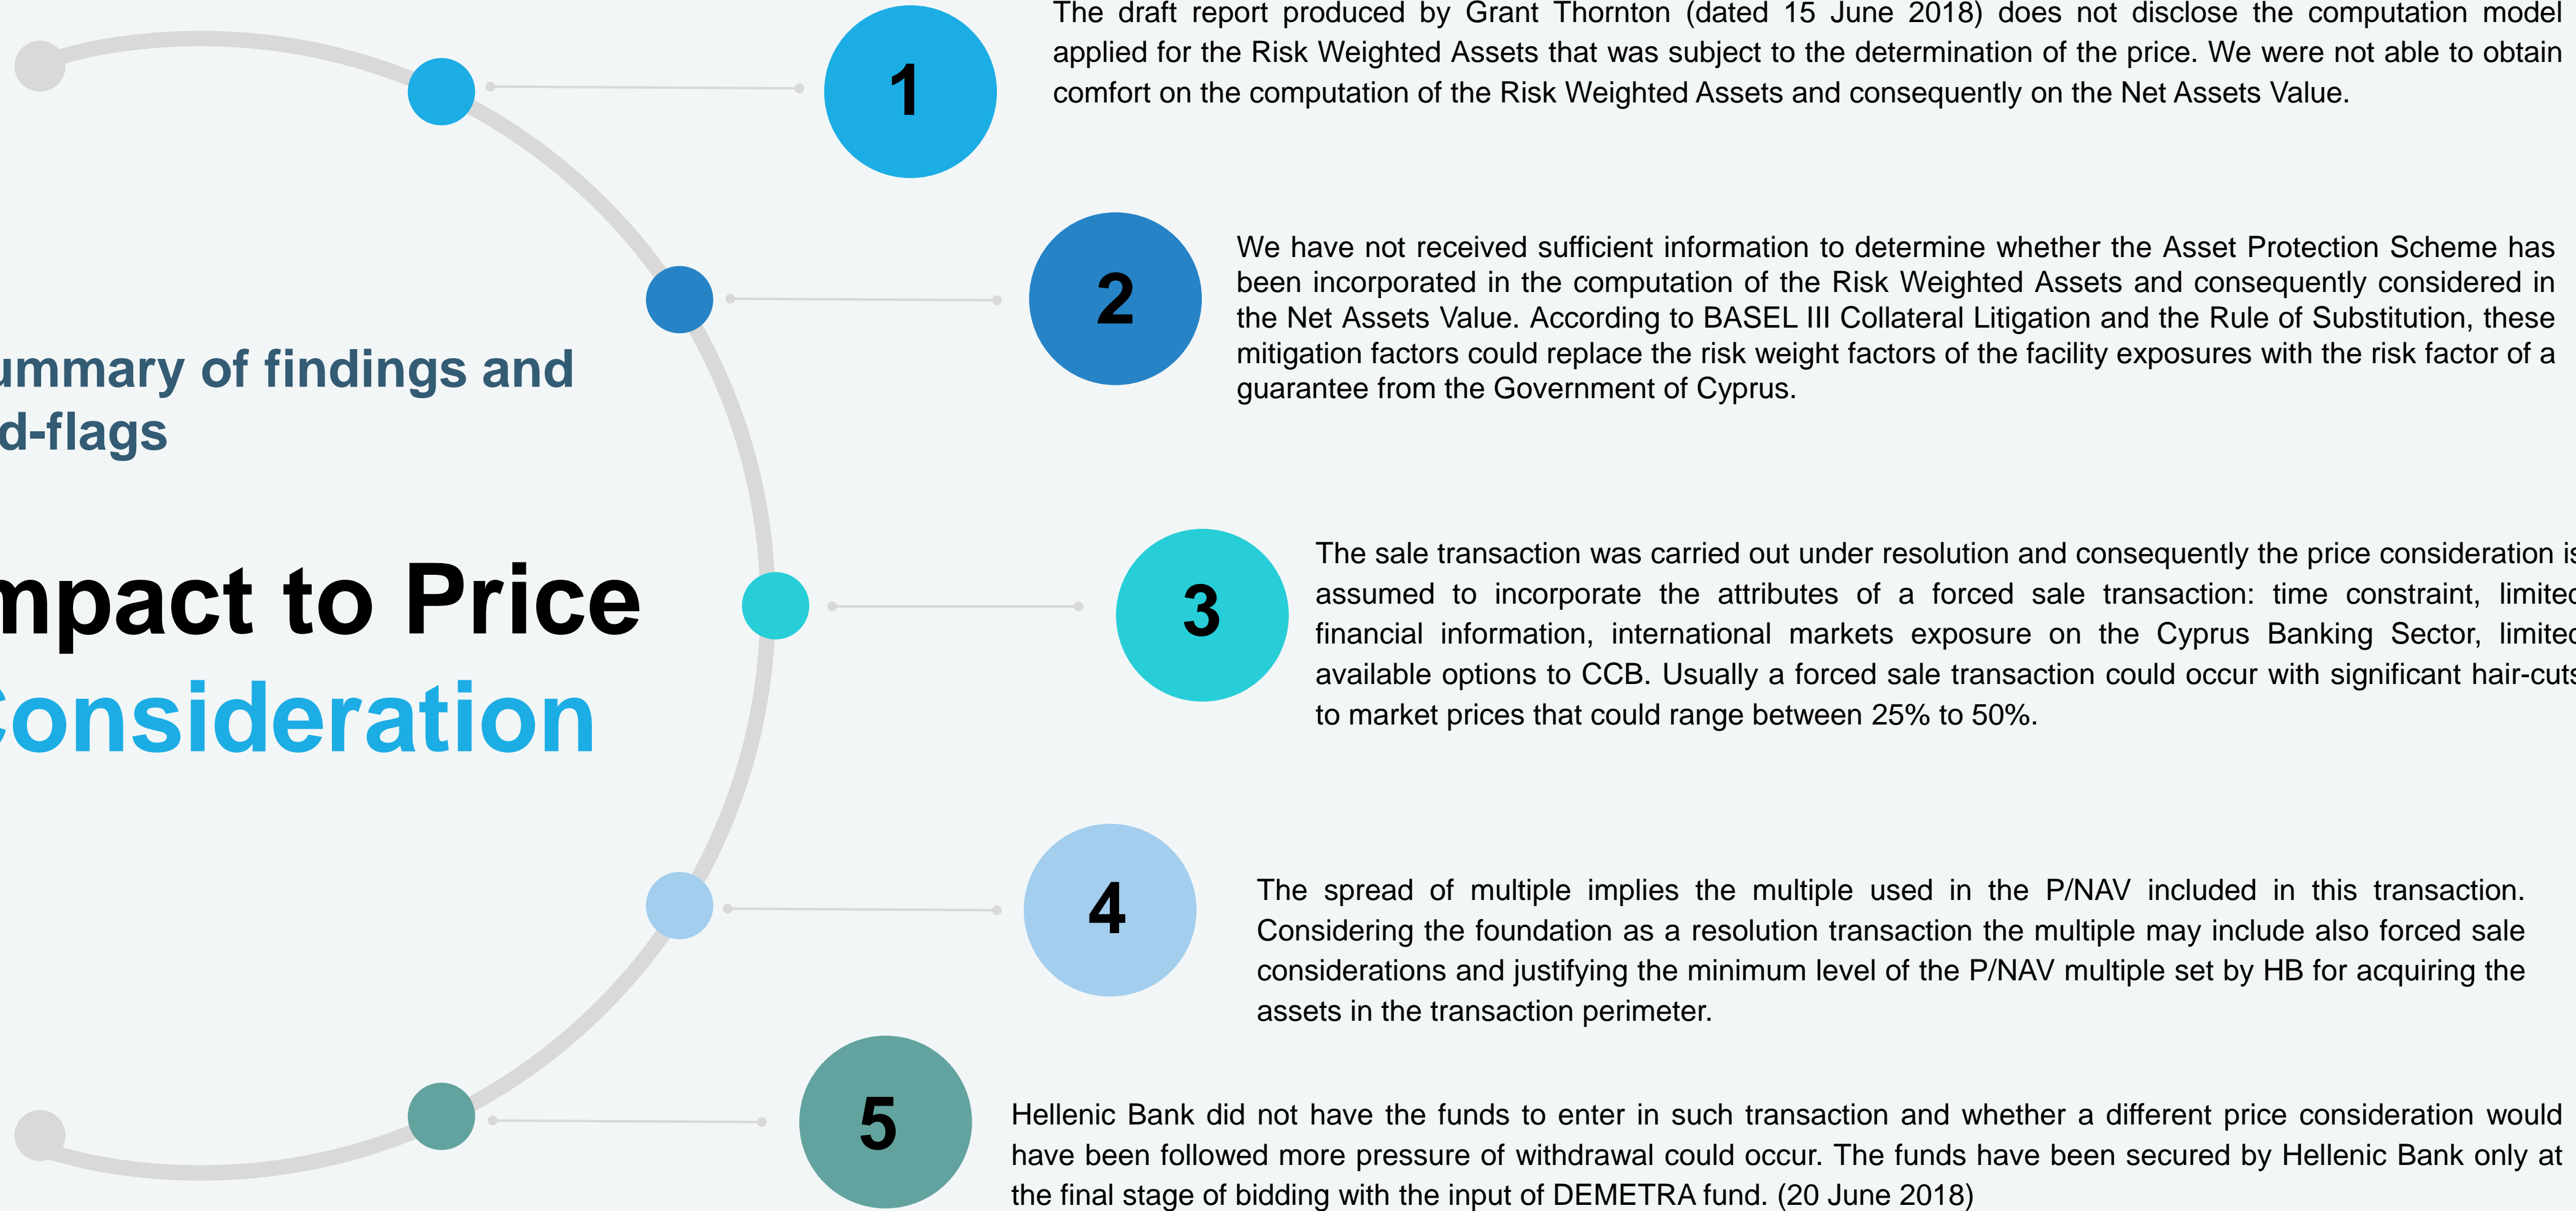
ummary of findings and d-flags

mpact to Price Consideration

1

The draft report produced by Grant Thornton (dated 15 June 2018) does not disclose the computation model applied for the Risk Weighted Assets that was subject to the determination of the price. We were not able to obtain comfort on the computation of the Risk Weighted Assets and consequently on the Net Assets Value.

2

We have not received sufficient information to determine whether the Asset Protection Scheme has been incorporated in the computation of the Risk Weighted Assets and consequently considered in the Net Assets Value. According to BASEL III Collateral Litigation and the Rule of Substitution, these mitigation factors could replace the risk weight factors of the facility exposures with the risk factor of a guarantee from the Government of Cyprus.

3

The sale transaction was carried out under resolution and consequently the price consideration is assumed to incorporate the attributes of a forced sale transaction: time constraint, limited financial information, international markets exposure on the Cyprus Banking Sector, limited available options to CCB. Usually a forced sale transaction could occur with significant hair-cuts to market prices that could range between 25% to 50%.

4

The spread of multiple implies the multiple used in the P/NAV included in this transaction. Considering the foundation as a resolution transaction the multiple may include also forced sale considerations and justifying the minimum level of the P/NAV multiple set by HB for acquiring the assets in the transaction perimeter.

5

Hellenic Bank did not have the funds to enter in such transaction and whether a different price consideration would have been followed more pressure of withdrawal could occur. The funds have been secured by Hellenic Bank only at the final stage of bidding with the input of DEMETRA fund. (20 June 2018)